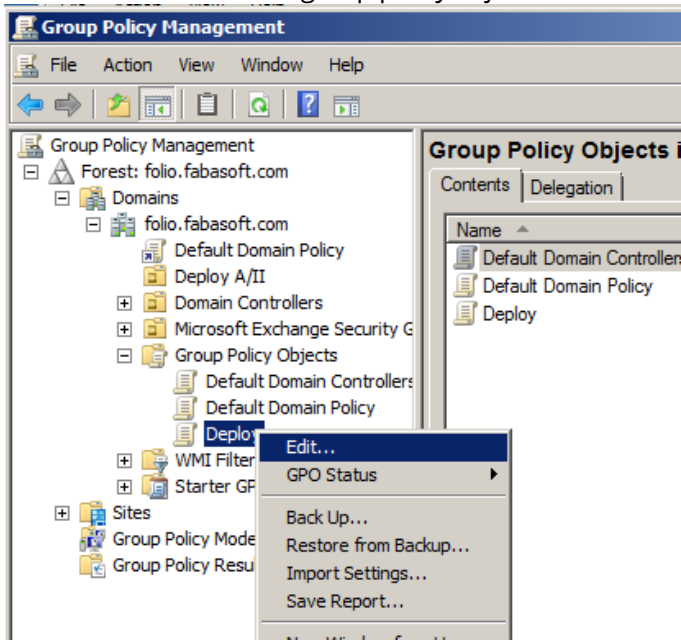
Group Policy Management

File Action View Window Help

Group Policy Management
Forest: folio.fabasoft.com
Domains
folio.fabasoft.com
Default Domain Policy
Deploy A/II
Domain Controllers
Microsoft Exchange Security G
Group Policy Objects
Default Domain Controllers
Default Domain Policy
Deploy
WMI Filter
Starter GP
Sites
Group Policy Mode
Group Policy Resu

Edit...
GPO Status
Back Up...
Restore from Backup...
Import Settings...
Save Report...

Group Policy Objects i
Contents Delegation
Name
Default Domain Controllers
Default Domain Policy
Deploy